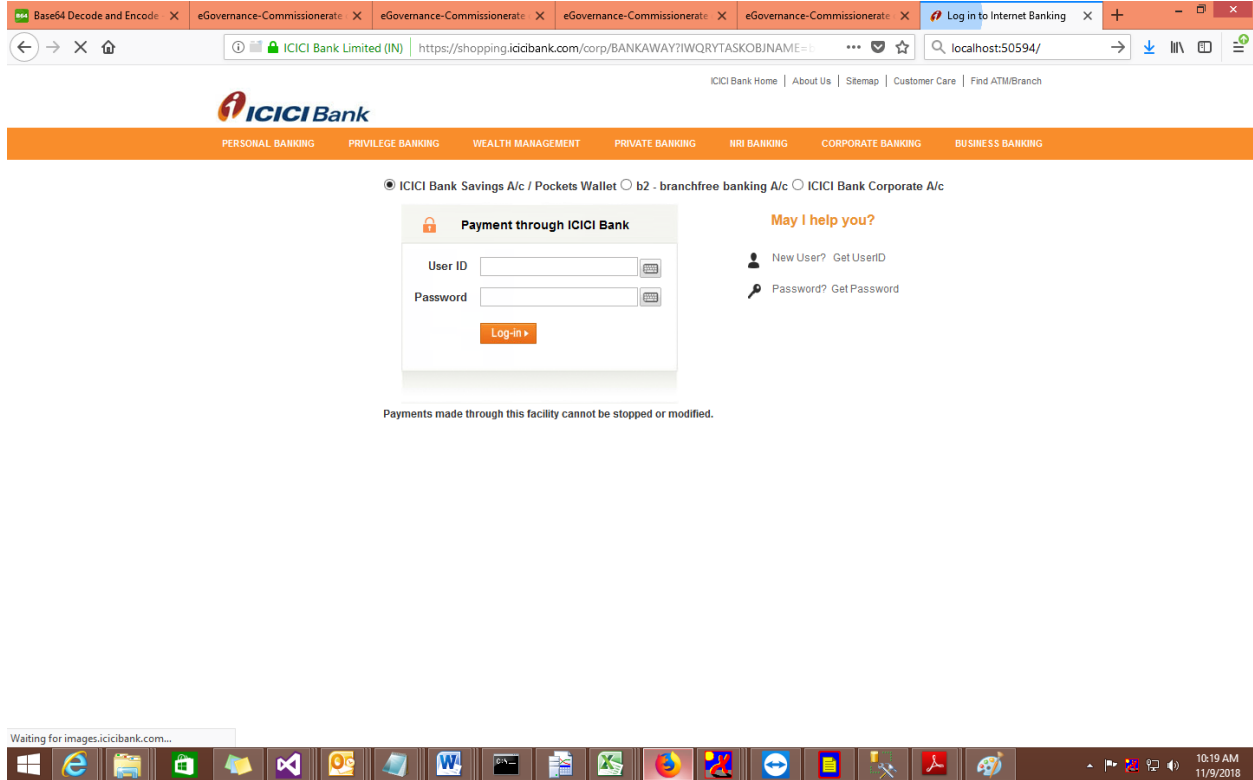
Base64 Decode and Encode
eGovernance-Commissionerate
eGovernance-Commissionerate
eGovernance-Commissionerate
eGovernance-Commissionerate
Log in to Internet Banking

ICICI Bank Limited (IN) https://shopping.icicibank.com/corp/BANKAWAY?IWQRYTASKOBJNAME=
localhost:50594/

ICICI Bank Home | About Us | Sitemap | Customer Care | Find ATM/Branch

ICICI Bank

PERSONAL BANKING PRIVILEGE BANKING WEALTH MANAGEMENT PRIVATE BANKING NRI BANKING CORPORATE BANKING BUSINESS BANKING

ICICI Bank Savings A/c / Pockets Wallet b2 - branchfree banking A/c ICICI Bank Corporate A/c

Payment through ICICI Bank

User ID
Password
Log-in

May I help you?

New User? Get UserID
Password? Get Password

Payments made through this facility cannot be stopped or modified.

Waiting for images.icicibank.com...

10:19 AM
11/9/2018